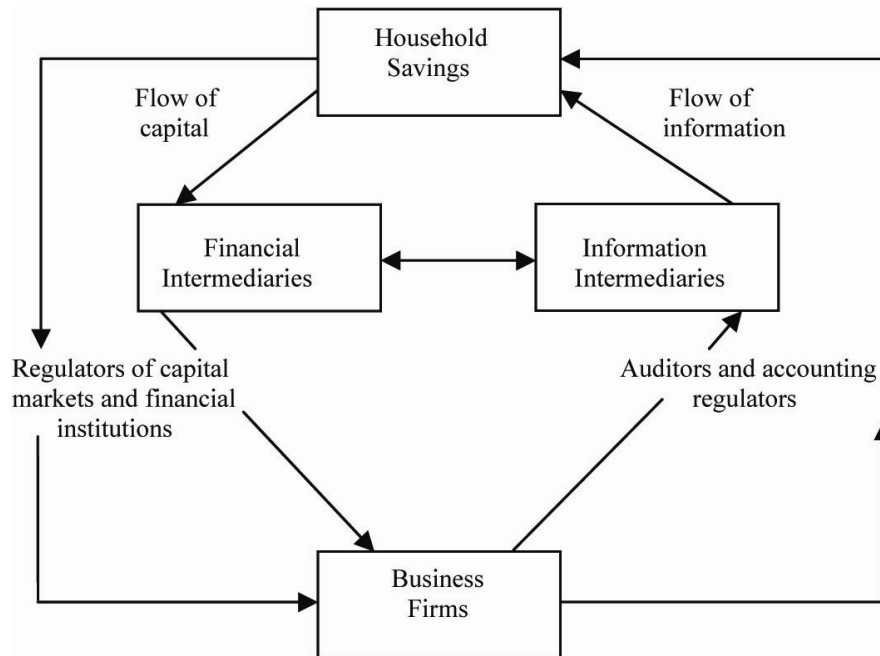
Household Savings

Flow of capital

Flow of information

Financial Intermediaries

Information Intermediaries

Regulators of capital markets and financial institutions

Auditors and accounting regulators

Business Firms